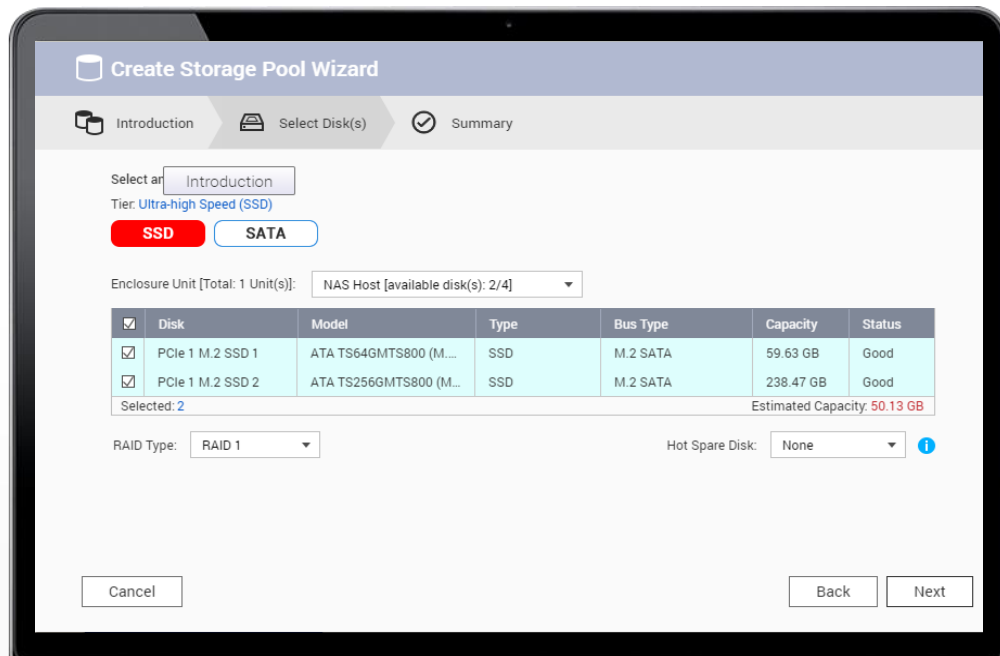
Create Storage Pool Wizard

Introduction Select Disk(s) Summary

Select an Introduction

Tier: Ultra-high Speed (SSD)

SSD SATA

Enclosure Unit [Total: 1 Unit(s)]: NAS Host [available disk(s): 2/4]

| ☑ | Disk | Model | Type | Bus Type | Capacity | Status |
|---|---|---|---|---|---|---|
| ☑ | PCIe 1 M.2 SSD 1 | ATA TS64GMTS800 (M.... | SSD | M.2 SATA | 59.63 GB | Good |
| ☑ | PCIe 1 M.2 SSD 2 | ATA TS256GMTS800 (M... | SSD | M.2 SATA | 238.47 GB | Good |

Selected: 2 Estimated Capacity: 50.13 GB

RAID Type: RAID 1 Hot Spare Disk: None

Cancel Back Next